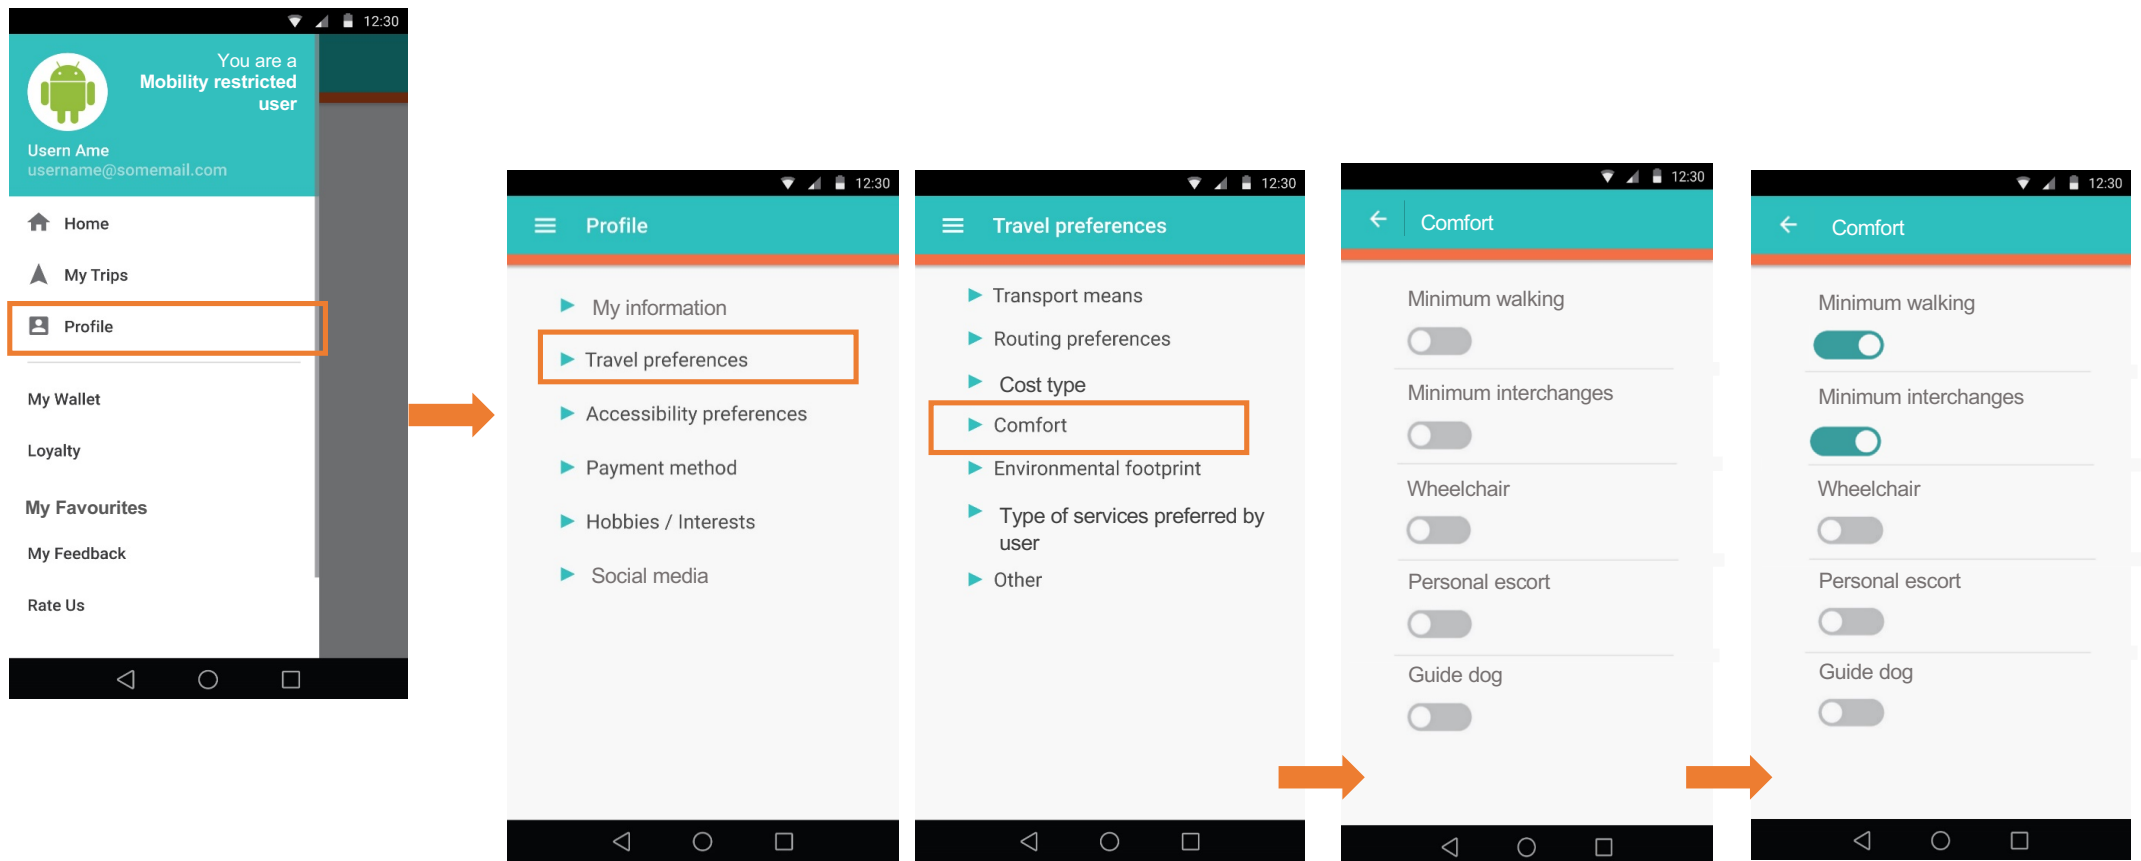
12:30

You are a
Mobility restricted
user

Usern Ame
username@somemail.com

Home

My Trips

Profile

My Wallet

Loyalty

My Favourites

My Feedback

Rate Us

12:30

Profile

My information

Travel preferences

Accessibility preferences

Payment method

Hobbies / Interests

Social media

12:30

Travel preferences

Transport means

Routing preferences

Cost type

Comfort

Environmental footprint

Type of services preferred by user

Other

12:30

Comfort

Minimum walking

Minimum interchanges

Wheelchair

Personal escort

Guide dog

12:30

Comfort

Minimum walking

Minimum interchanges

Wheelchair

Personal escort

Guide dog